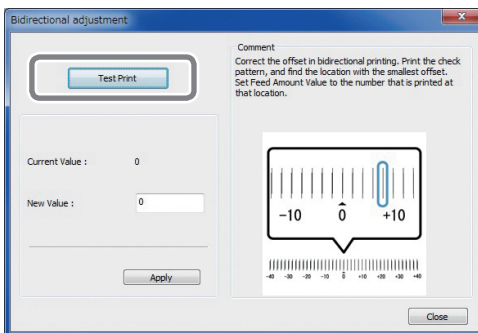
Bidirectional adjustment

Test Print

Current Value : 0

New Value : 0

Apply

Comment

Correct the offset in bidirectional printing. Print the check pattern, and find the location with the smallest offset. Set Feed Amount Value to the number that is printed at that location.

−10 $\hat{0}$ +10

-40 -30 -20 -10 $\hat{0}$ +10 +20 +30 +40

Close